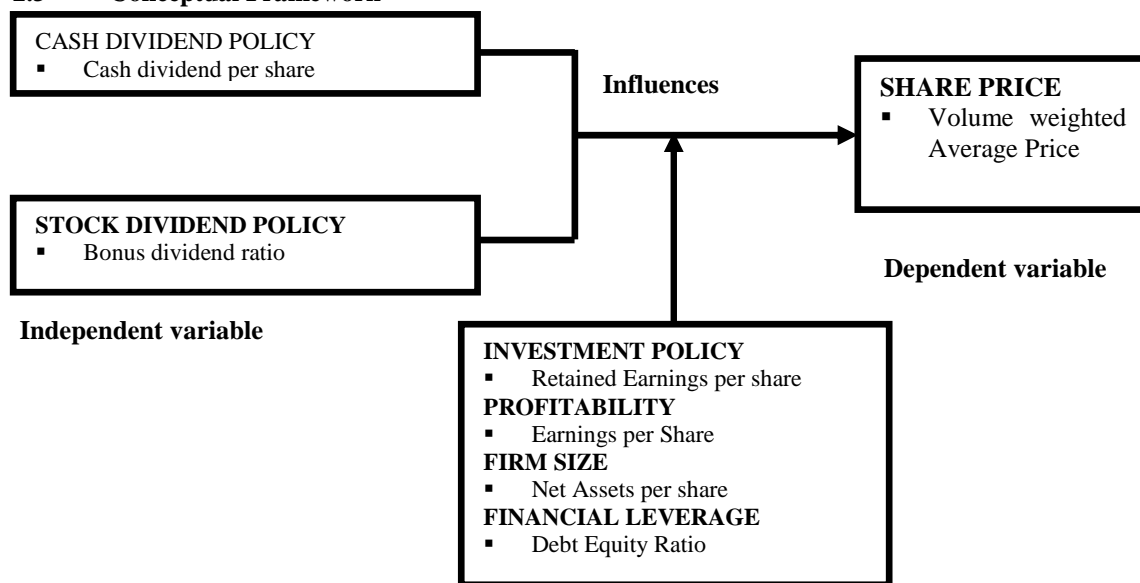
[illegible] Conceptual Framework

CASH DIVIDEND POLICY
▪ Cash dividend per share

STOCK DIVIDEND POLICY
▪ Bonus dividend ratio

Independent variable

Influences

SHARE PRICE
▪ Volume weighted Average Price

Dependent variable

INVESTMENT POLICY
▪ Retained Earnings per share
PROFITABILITY
▪ Earnings per Share
FIRM SIZE
▪ Net Assets per share
FINANCIAL LEVERAGE
▪ Debt Equity Ratio